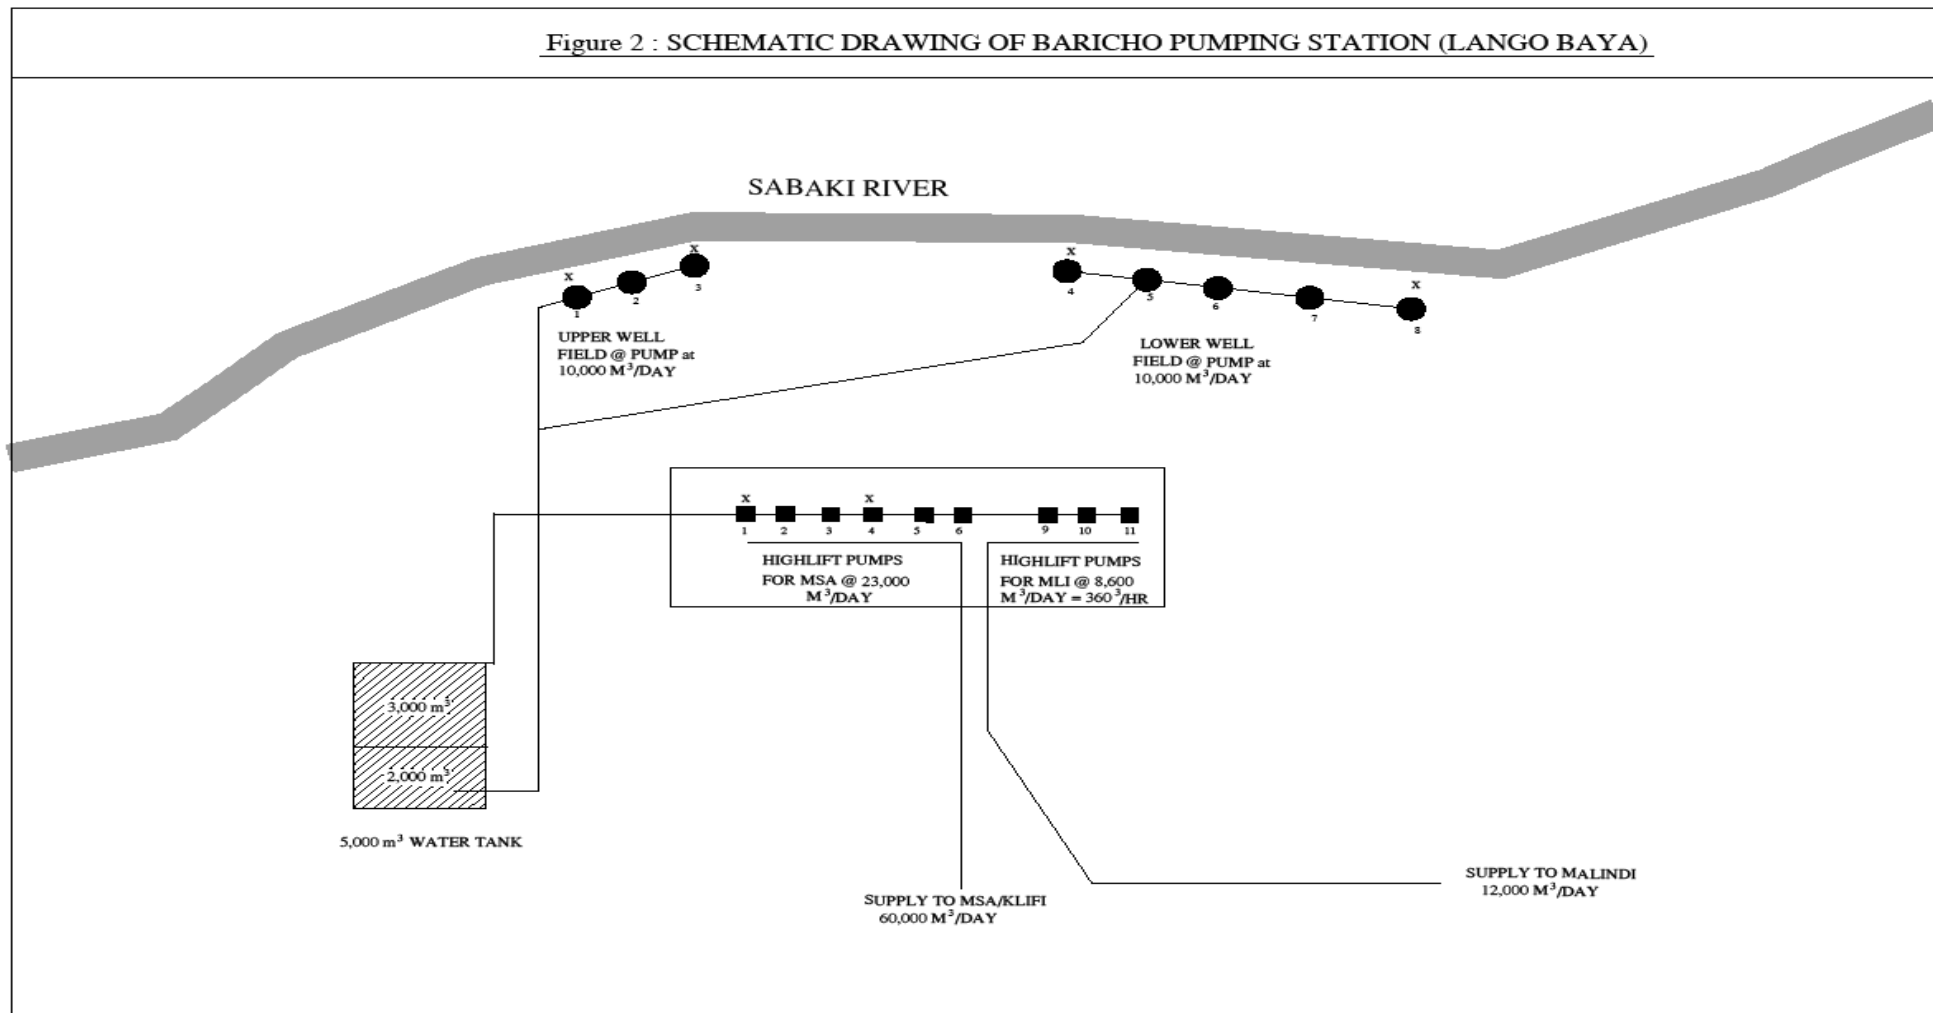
Figure 2 : SCHEMATIC DRAWING OF BARICHO PUMPING STATION (LANGO BAYA)

SABAKI RIVER

x x
1 2 3

UPPER WELL FIELD @ PUMP at 10,000 $M^3$/DAY

x x
4 5 6 7 8

LOWER WELL FIELD @ PUMP at 10,000 $M^3$/DAY

x x
1 2 3 4 5 6 9 10 11

HIGHLIFT PUMPS FOR MSA @ 23,000 $M^3$/DAY

HIGHLIFT PUMPS FOR MLI @ 8,600 $M^3$/DAY = $360^3$/HR

3,000 $m^3$

2,000 $m^3$

5,000 $m^3$ WATER TANK

SUPPLY TO MSA/KLIFI 60,000 $M^3$/DAY

SUPPLY TO MALINDI 12,000 $M^3$/DAY